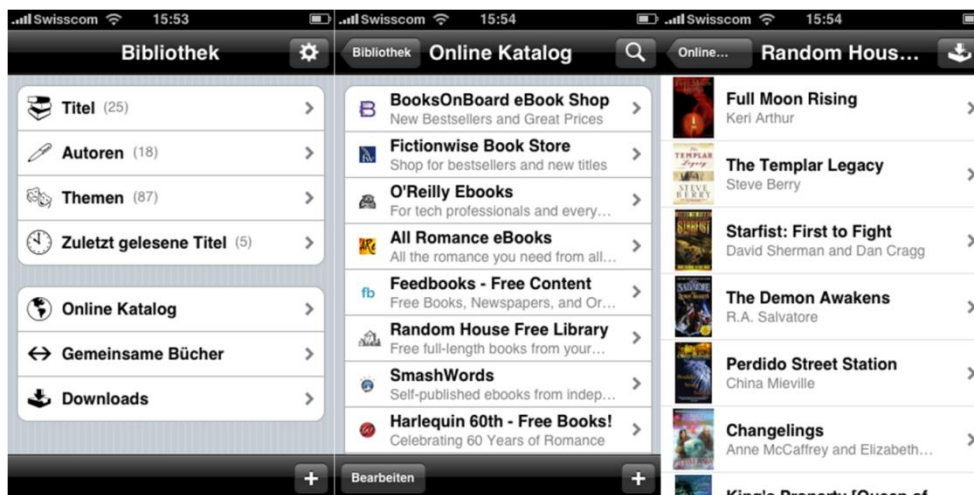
Swisscom 15:53
Bibliothek

Titel (25)
Autoren (18)
Themen (87)
Zuletzt gelesene Titel (5)

Online Katalog
Gemeinsame Bücher
Downloads

+

Swisscom 15:54
Bibliothek Online Katalog

BooksOnBoard eBook Shop
New Bestsellers and Great Prices
Fictionwise Book Store
Shop for bestsellers and new titles
O'Reilly Ebooks
For tech professionals and every...
All Romance eBooks
All the romance you need from all...
Feedbooks - Free Content
Free Books, Newspapers, and Or...
Random House Free Library
Free full-length books from your...
SmashWords
Self-published ebooks from indep...
Harlequin 60th - Free Books!
Celebrating 60 Years of Romance

Bearbeiten +

Swisscom 15:54
Online... Random Hous...

Full Moon Rising
Keri Arthur
The Templar Legacy
Steve Berry
Starfist: First to Fight
David Sherman and Dan Cragg
The Demon Awakens
R.A. Salvatore
Perdido Street Station
China Mieville
Changelings
Anne McCaffrey and Elizabeth...
King's Property [Queen of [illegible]